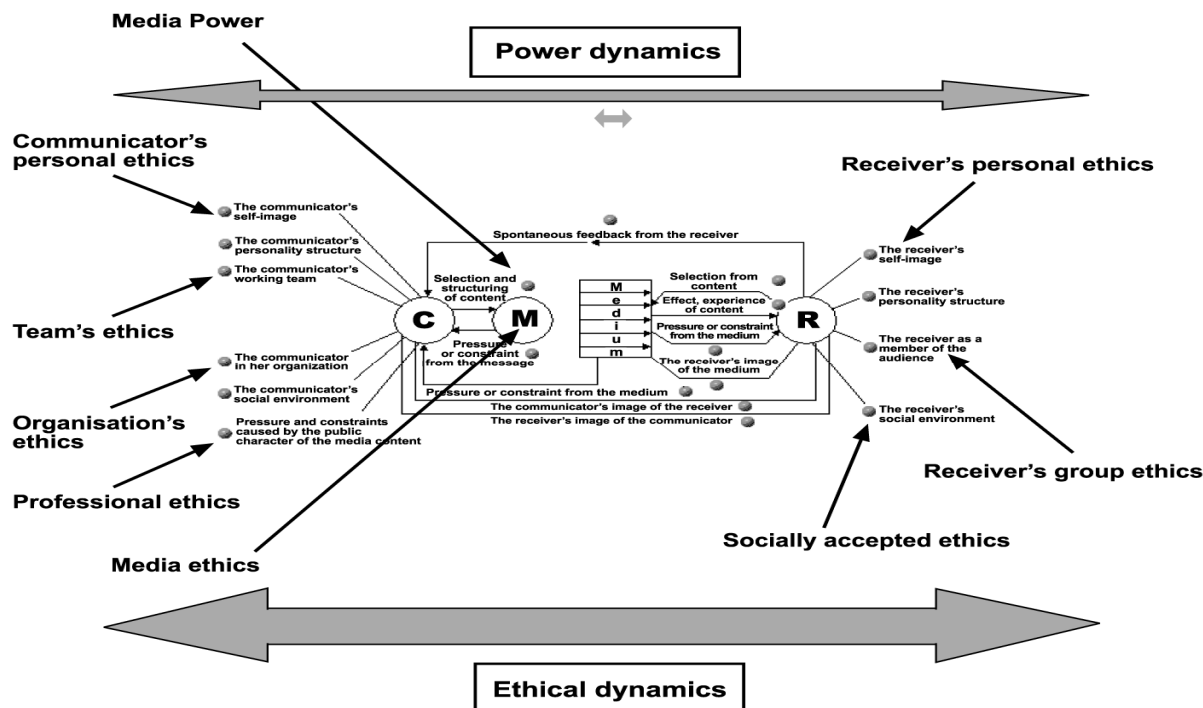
Media Power

Power dynamics

Communicator's personal ethics

The communicator's self-image

The communicator's personality structure

The communicator's working team

Team's ethics

The communicator in her organization

The communicator's social environment

Organisation's ethics

Pressure and constraints caused by the public character of the media content

Professional ethics

Spontaneous feedback from the receiver

Selection and structuring of content

C

M

Pressure or constraint from the message

M
e
d
i
u
m

Selection from content

Effect, experience of content

Pressure or constraint from the medium

The receiver's image of the medium

R

Pressure or constraint from the medium

The communicator's image of the receiver

The receiver's image of the communicator

Receiver's personal ethics

The receiver's self-image

The receiver's personality structure

The receiver as a member of the audience

The receiver's social environment

Receiver's group ethics

Socially accepted ethics

Media ethics

Ethical dynamics